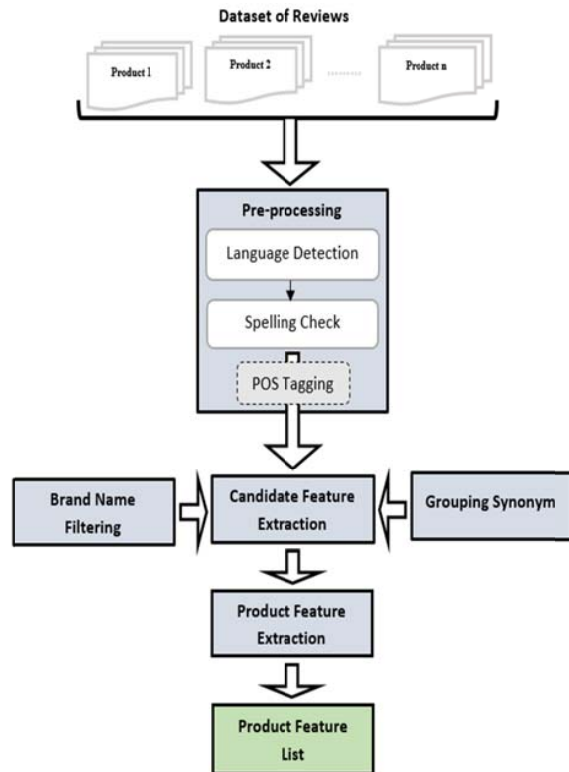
Dataset of Reviews

Product 1

Product 2

..........

Product n

Pre-processing

Language Detection

Spelling Check

POS Tagging

Brand Name Filtering

Candidate Feature Extraction

Grouping Synonym

Product Feature Extraction

Product Feature List